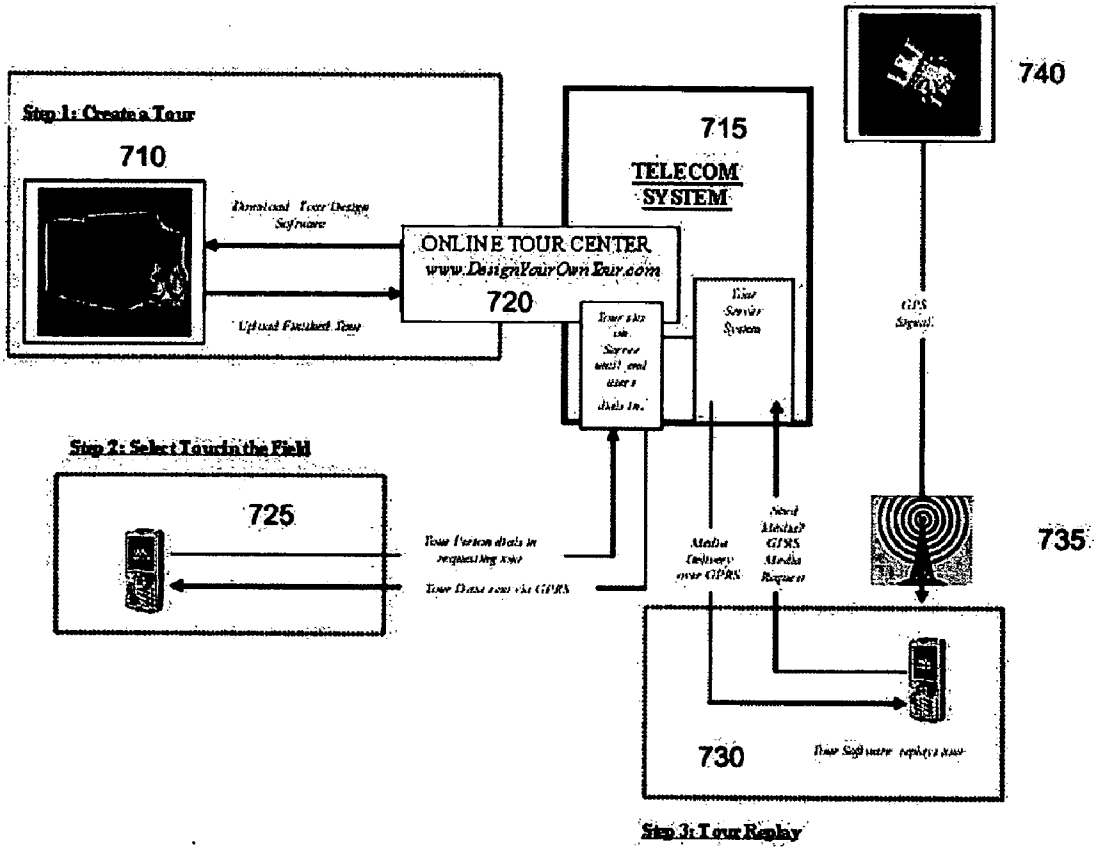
Step 1: Create a Tour

710

Download Tour Design Software

Upload Finished Tour

ONLINE TOUR CENTER
www.DesignYourOwnTour.com
720

715

TELECOM SYSTEM

Tour sits on Server until end user dials in.

Tour Server System

740

GPS Signal

Step 2: Select Tour in the Field

725

Tour Person dials in requesting tour

Tour Data sent via GPRS

Media Delivery over GPRS

Send Media? GPRS Media Request

735

730

Tour Software replays tour

Step 3: Tour Replay